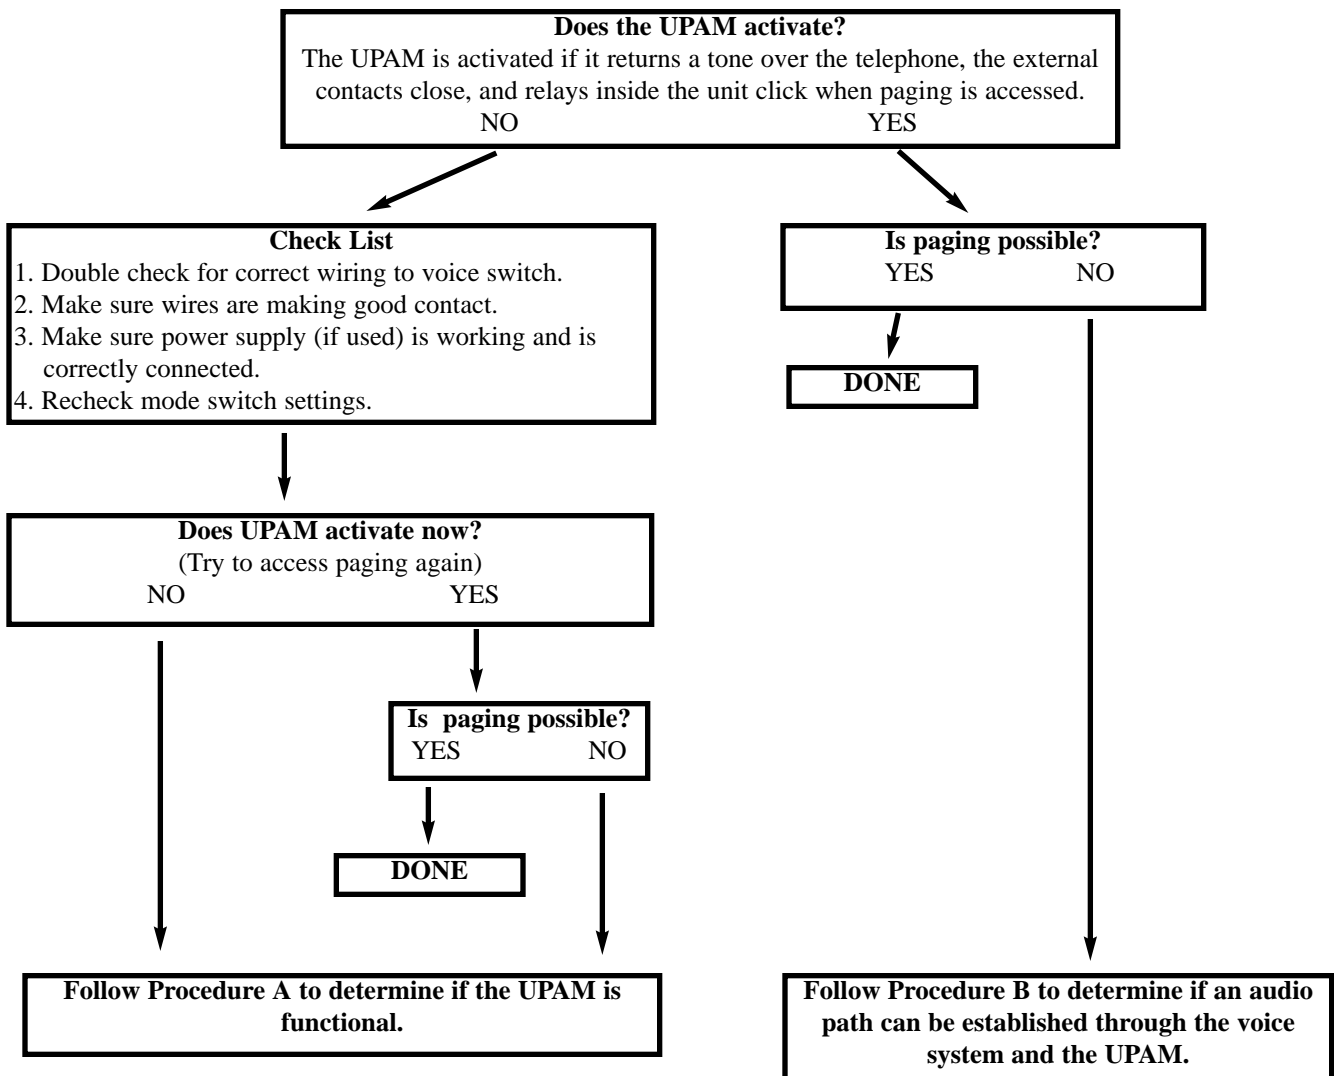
**Does the UPAM activate?**
The UPAM is activated if it returns a tone over the telephone, the external contacts close, and relays inside the unit click when paging is accessed.
NO YES

**Check List**
1. Double check for correct wiring to voice switch.
2. Make sure wires are making good contact.
3. Make sure power supply (if used) is working and is correctly connected.
4. Recheck mode switch settings.

**Is paging possible?**
YES NO

**DONE**

**Does UPAM activate now?**
(Try to access paging again)
NO YES

**Is paging possible?**
YES NO

**DONE**

**Follow Procedure A to determine if the UPAM is functional.**

**Follow Procedure B to determine if an audio path can be established through the voice system and the UPAM.**